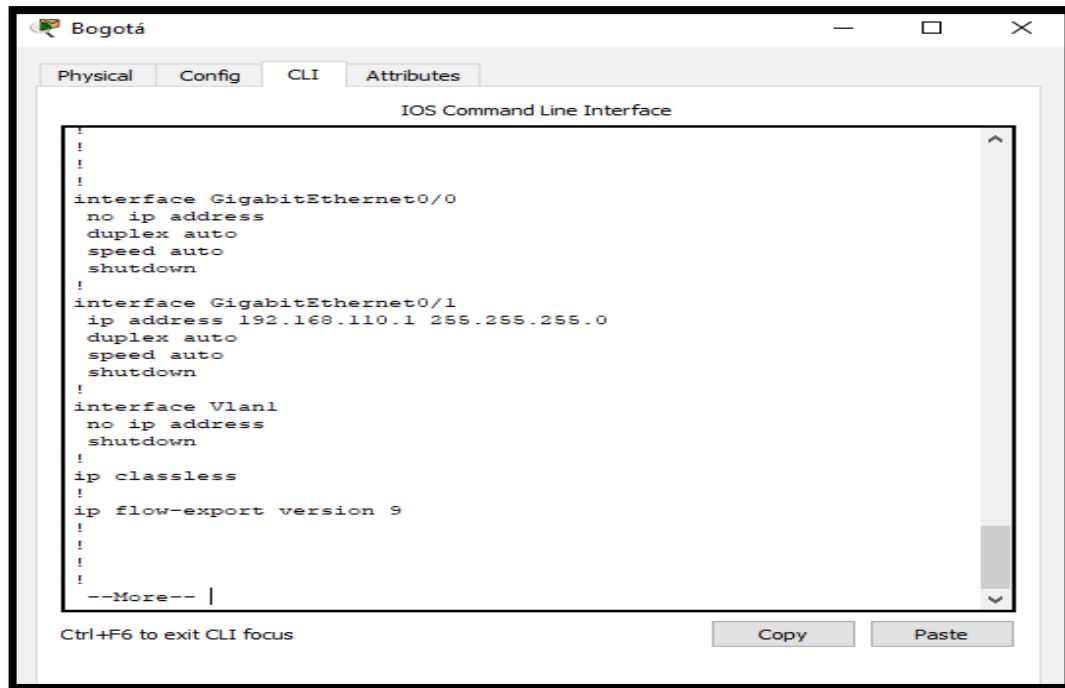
Bogotá

Physical Config CLI Attributes

IOS Command Line Interface

!
!
!
!
interface GigabitEthernet0/0
 no ip address
 duplex auto
 speed auto
 shutdown
!
interface GigabitEthernet0/1
 ip address 192.168.110.1 255.255.255.0
 duplex auto
 speed auto
 shutdown
!
interface Vlan1
 no ip address
 shutdown
!
ip classless
!
ip flow-export version 9
!
!
!
!
 --More--

Ctrl+F6 to exit CLI focus

Copy Paste